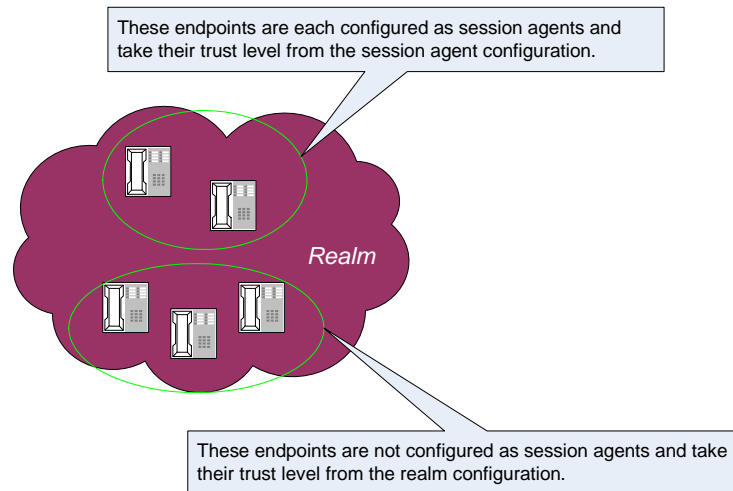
These endpoints are each configured as session agents and take their trust level from the session agent configuration.

Realm

These endpoints are not configured as session agents and take their trust level from the realm configuration.